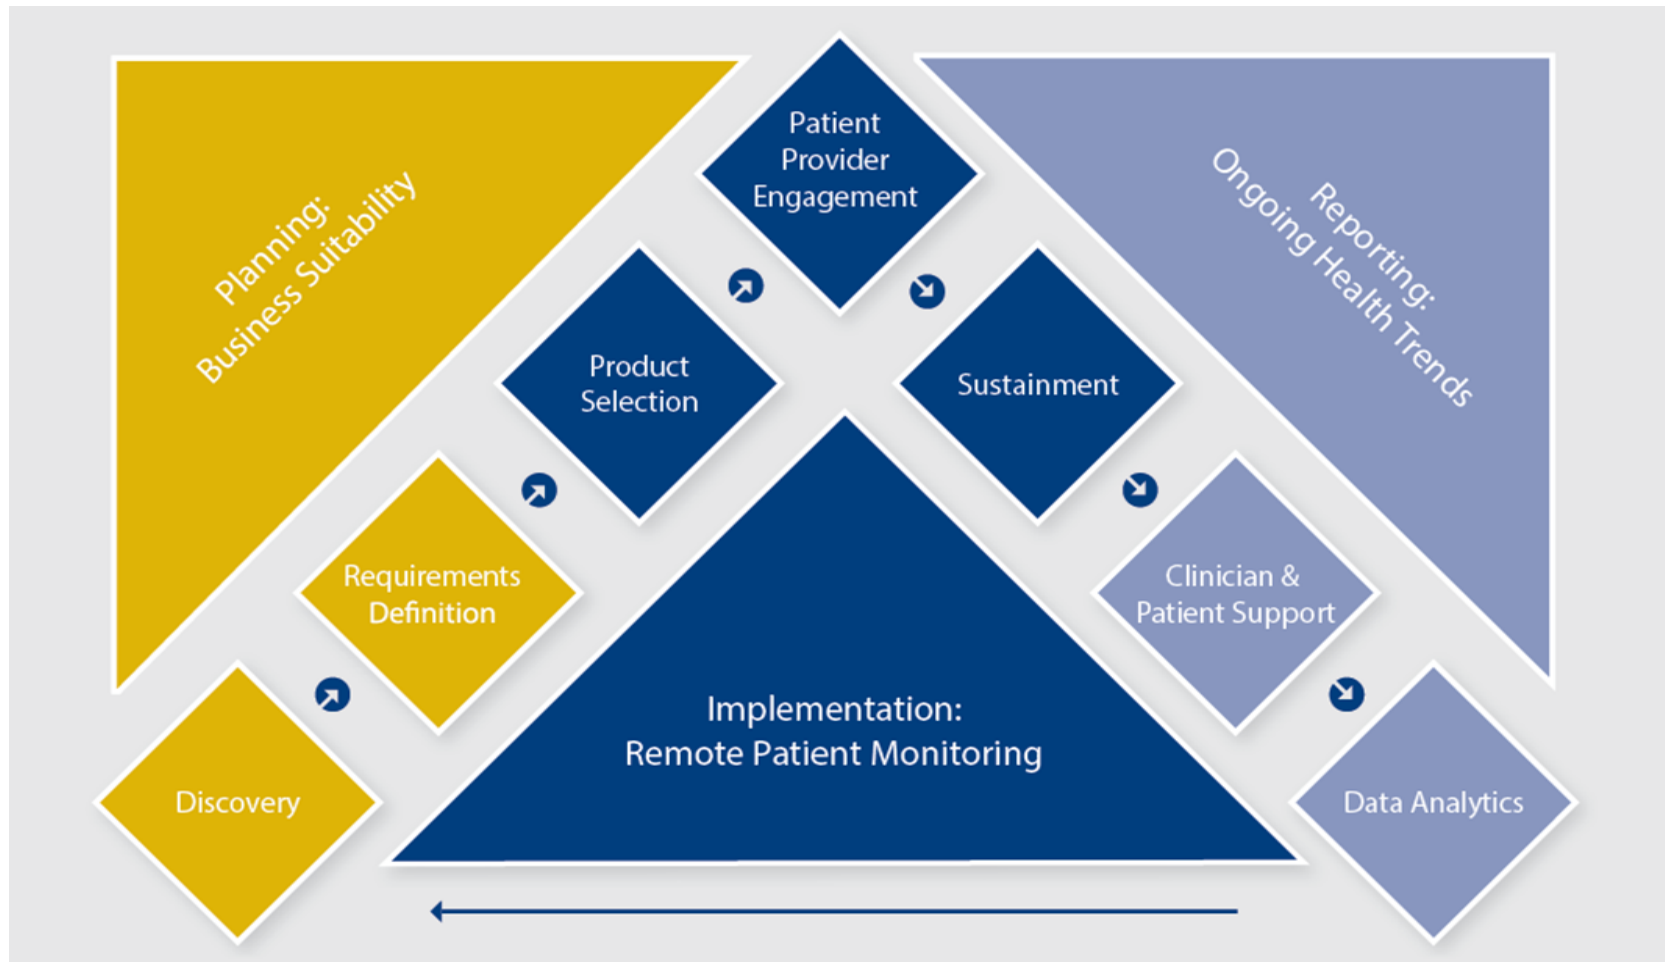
Planning:
Business Suitability

Patient Provider Engagement

Reporting:
Ongoing Health Trends

Product Selection

Sustainment

Requirements Definition

Clinician & Patient Support

Discovery

Implementation:
Remote Patient Monitoring

Data Analytics